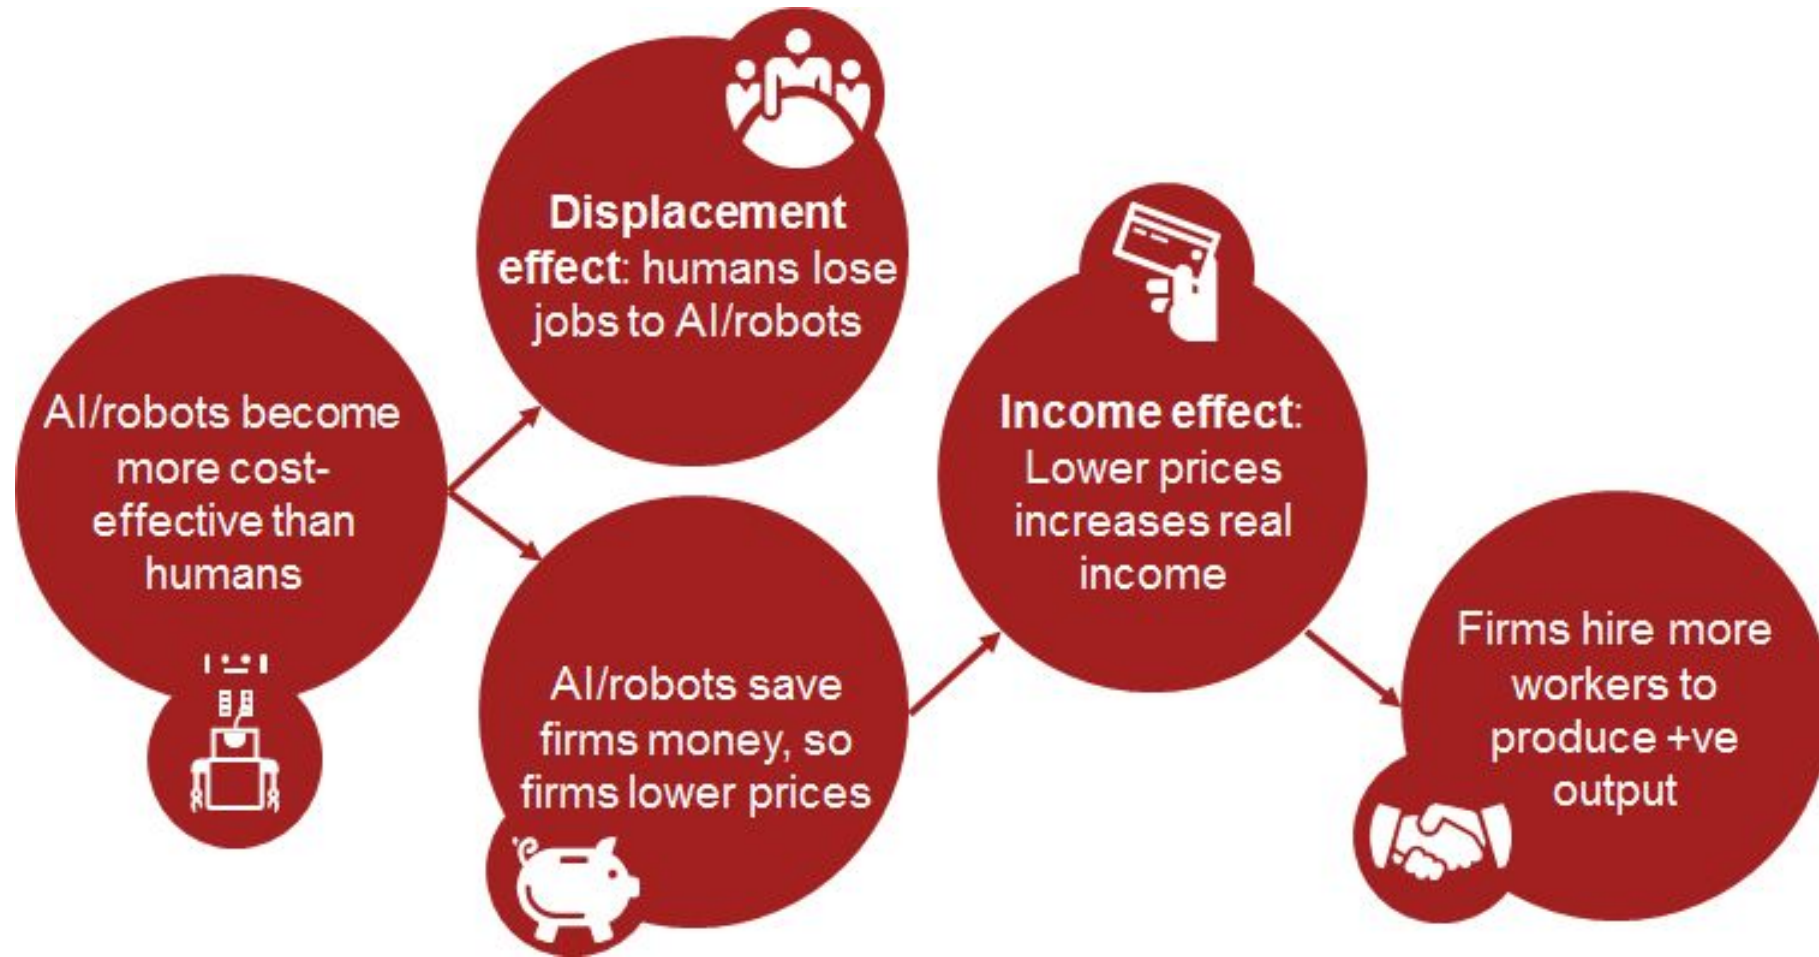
AI/robots become more cost-effective than humans

Displacement effect: humans lose jobs to AI/robots

AI/robots save firms money, so firms lower prices

Income effect: Lower prices increases real income

Firms hire more workers to produce +ve output